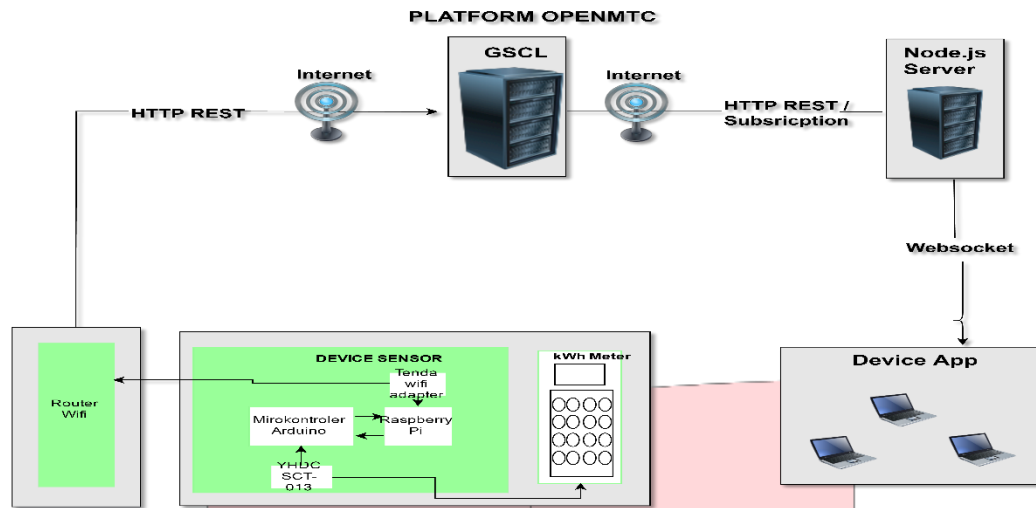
PLATFORM OPENMTC

Internet

GSCL

Internet

Node.js Server

HTTP REST

HTTP REST / Subsricption

Websocket

Router Wifi

DEVICE SENSOR

Tenda wifi adapter

Mirokontroler Arduino

Raspberry Pi

YHDC SCT-013

kWh Meter

Device App